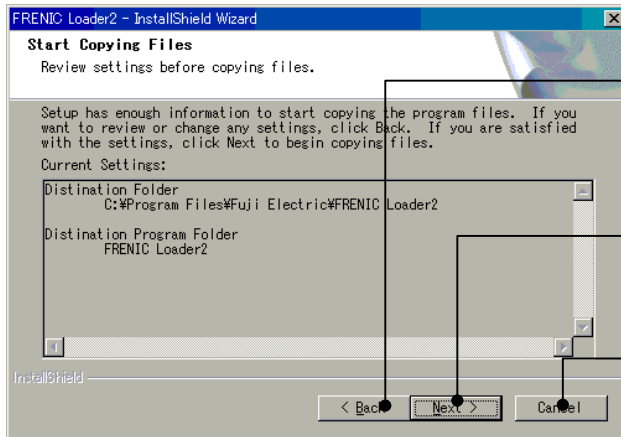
FRENIC Loader2 - InstallShield Wizard

Start Copying Files

Review settings before copying files.

Setup has enough information to start copying the program files. If you want to review or change any settings, click Back. If you are satisfied with the settings, click Next to begin copying files.

Current Settings:

Distination Folder
C:¥Program Files¥Fuji Electric¥FRENIC Loader2

Distination Program Folder
FRENIC Loader2

InstallShield

< Back

Next >

Cancel